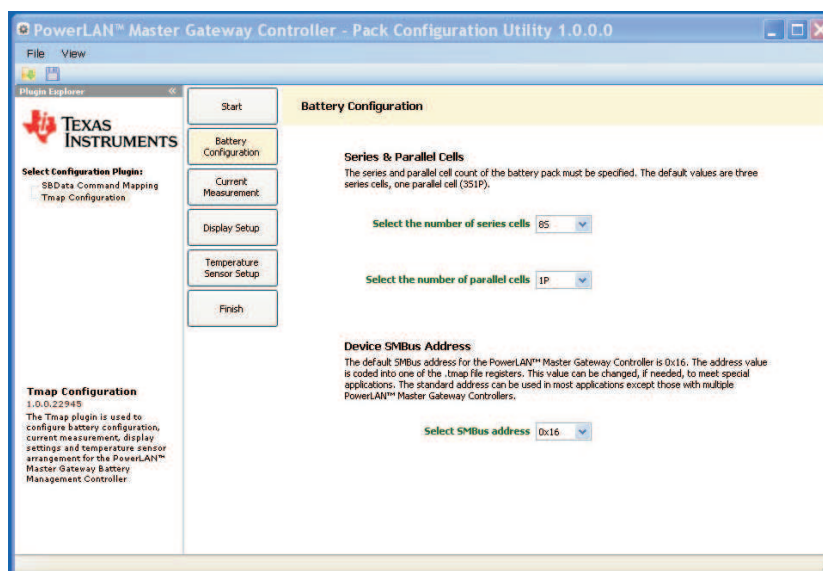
PowerLAN™ Master Gateway Controller - Pack Configuration Utility 1.0.0.0

File View

Plugin Explorer

TEXAS INSTRUMENTS

Select Configuration Plugin:
SBData Command Mapping
Tmap Configuration

Tmap Configuration
1.0.0.22945
The Tmap plugin is used to configure battery configuration, current measurement, display settings and temperature sensor arrangement for the PowerLAN™ Master Gateway Battery Management Controller

Start

Battery Configuration

Current Measurement

Display Setup

Temperature Sensor Setup

Finish

Battery Configuration

Series & Parallel Cells
The series and parallel cell count of the battery pack must be specified. The default values are three series cells, one parallel cell (3S1P).

Select the number of series cells 8S

Select the number of parallel cells 1P

Device SMBus Address
The default SMBus address for the PowerLAN™ Master Gateway Controller is 0x16. The address value is coded into one of the .tmap file registers. This value can be changed, if needed, to meet special applications. The standard address can be used in most applications except those with multiple PowerLAN™ Master Gateway Controllers.

Select SMBus address 0x16